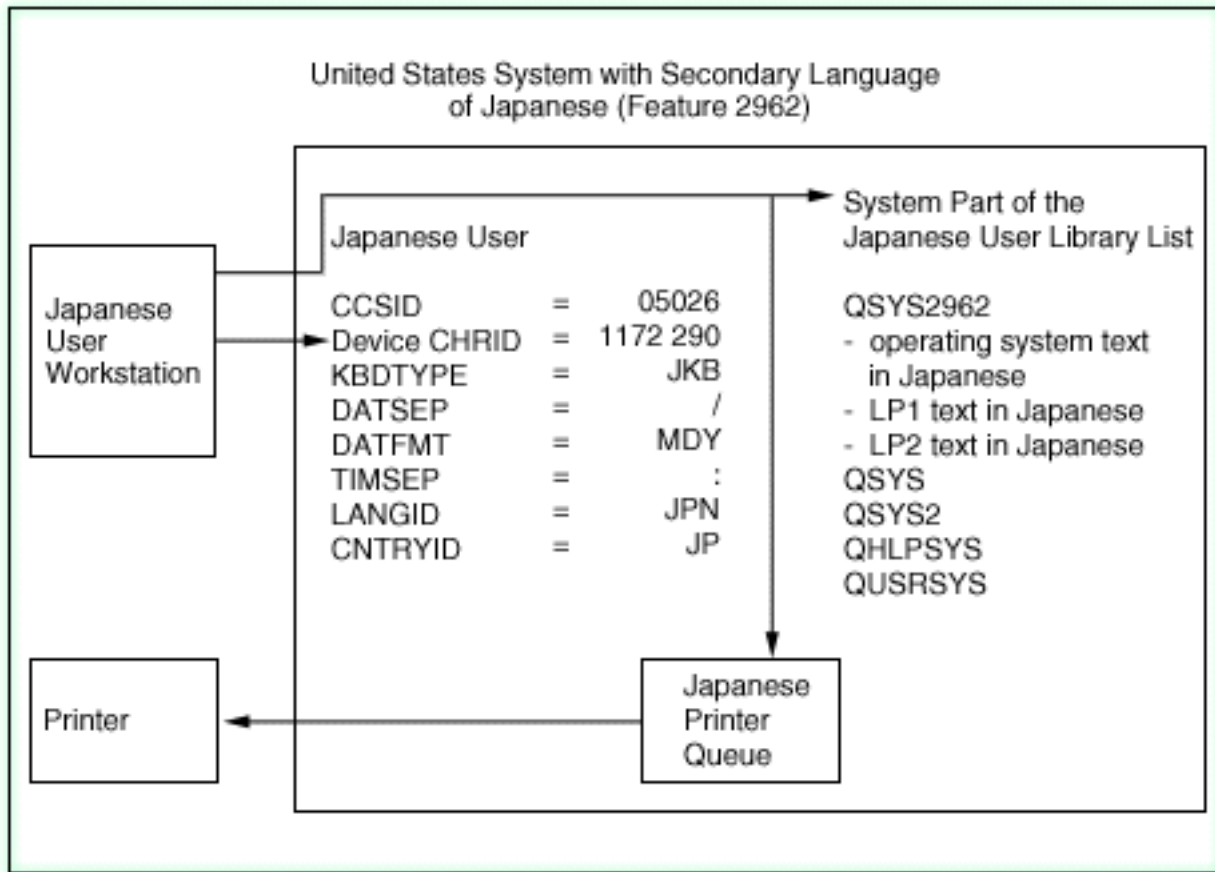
United States System with Secondary Language of Japanese (Feature 2962)

Japanese User Workstation

Japanese User

| | | |
|---|---|---|
| CCSID | = | 05026 |
| Device CHRID | = | 1172 290 |
| KBDTYPE | = | JKB |
| DATSEP | = | / |
| DATFMT | = | MDY |
| TIMSEP | = | : |
| LANGID | = | JPN |
| CNTRYID | = | JP |

System Part of the Japanese User Library List

QSYS2962
- operating system text in Japanese
- LP1 text in Japanese
- LP2 text in Japanese
QSYS
QSYS2
QHLPSYS
QUSRSYS

Printer

Japanese Printer Queue